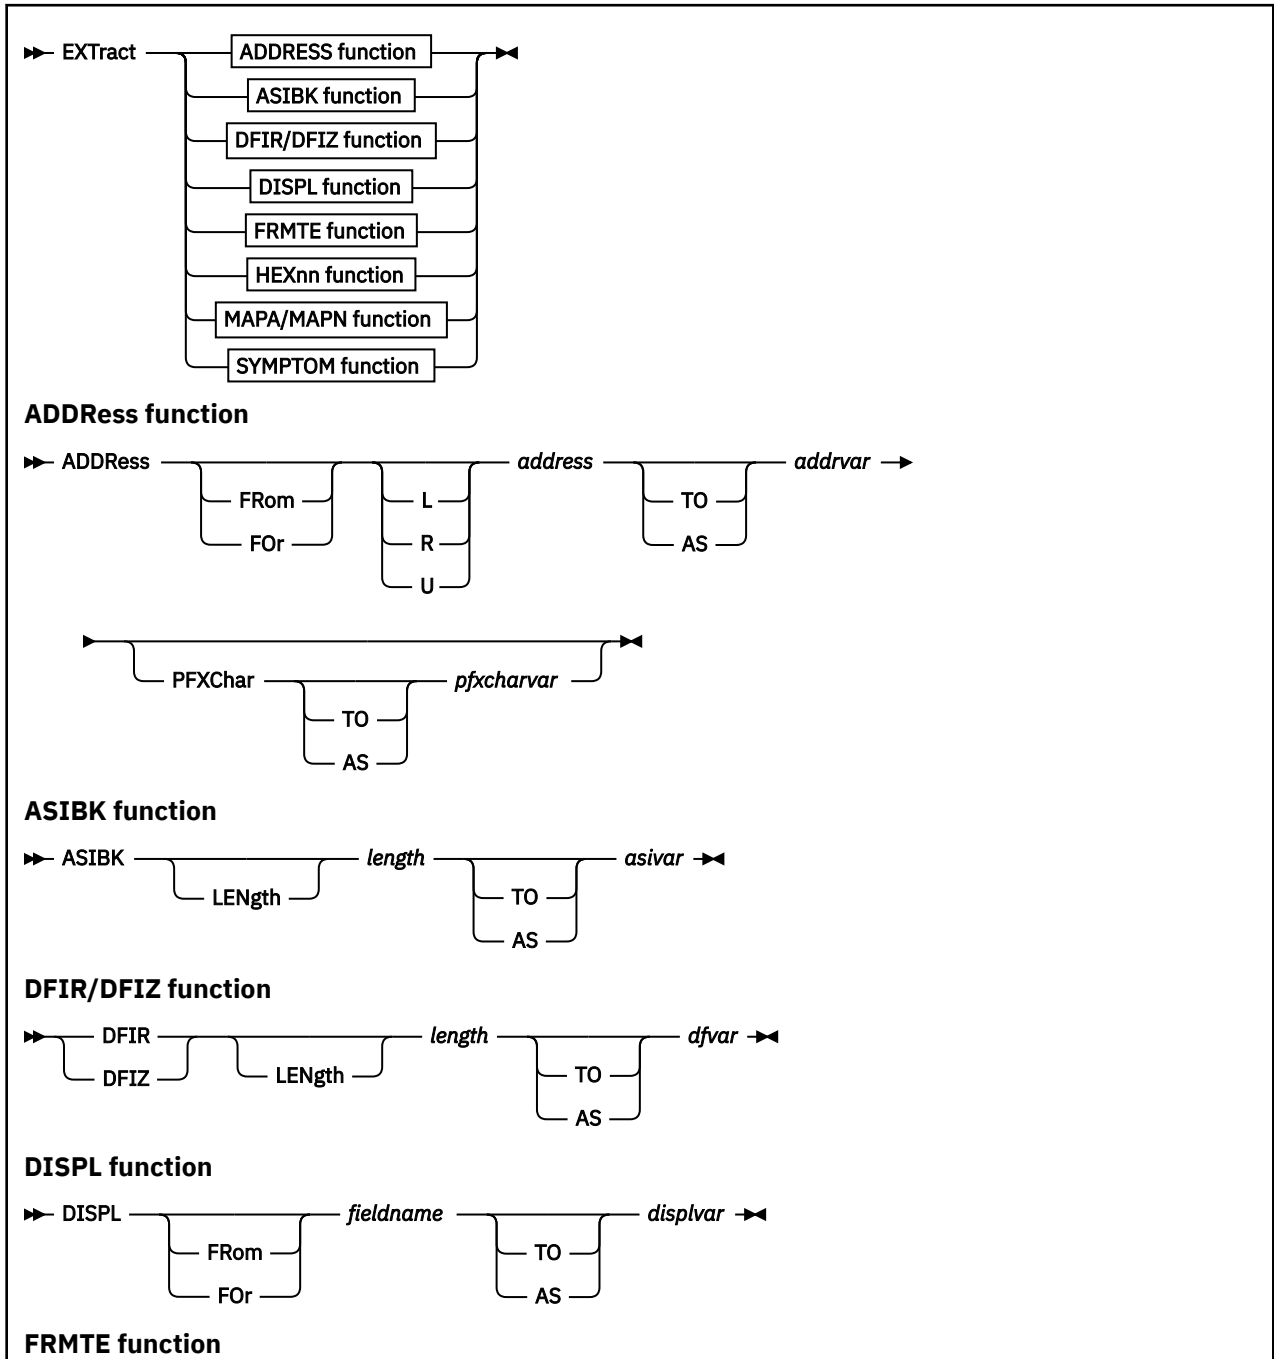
EXTract
ADDRESS function
ASIBK function
DFIR/DFIZ function
DISPL function
FRMTE function
HEXnn function
MAPA/MAPN function
SYMPTOM function

**ADDRess function**

ADDRess
FRom
FOr
L
R
U
*address*
TO
AS
*addrvar*

PFXChar
TO
AS
*pfxcharvar*

**ASIBK function**

ASIBK
LENgth
*length*
TO
AS
*asivar*

**DFIR/DFIZ function**

DFIR
DFIZ
LENgth
*length*
TO
AS
*dfvar*

**DISPL function**

DISPL
FRom
FOr
*fieldname*
TO
AS
*displvar*

**FRMTE function**